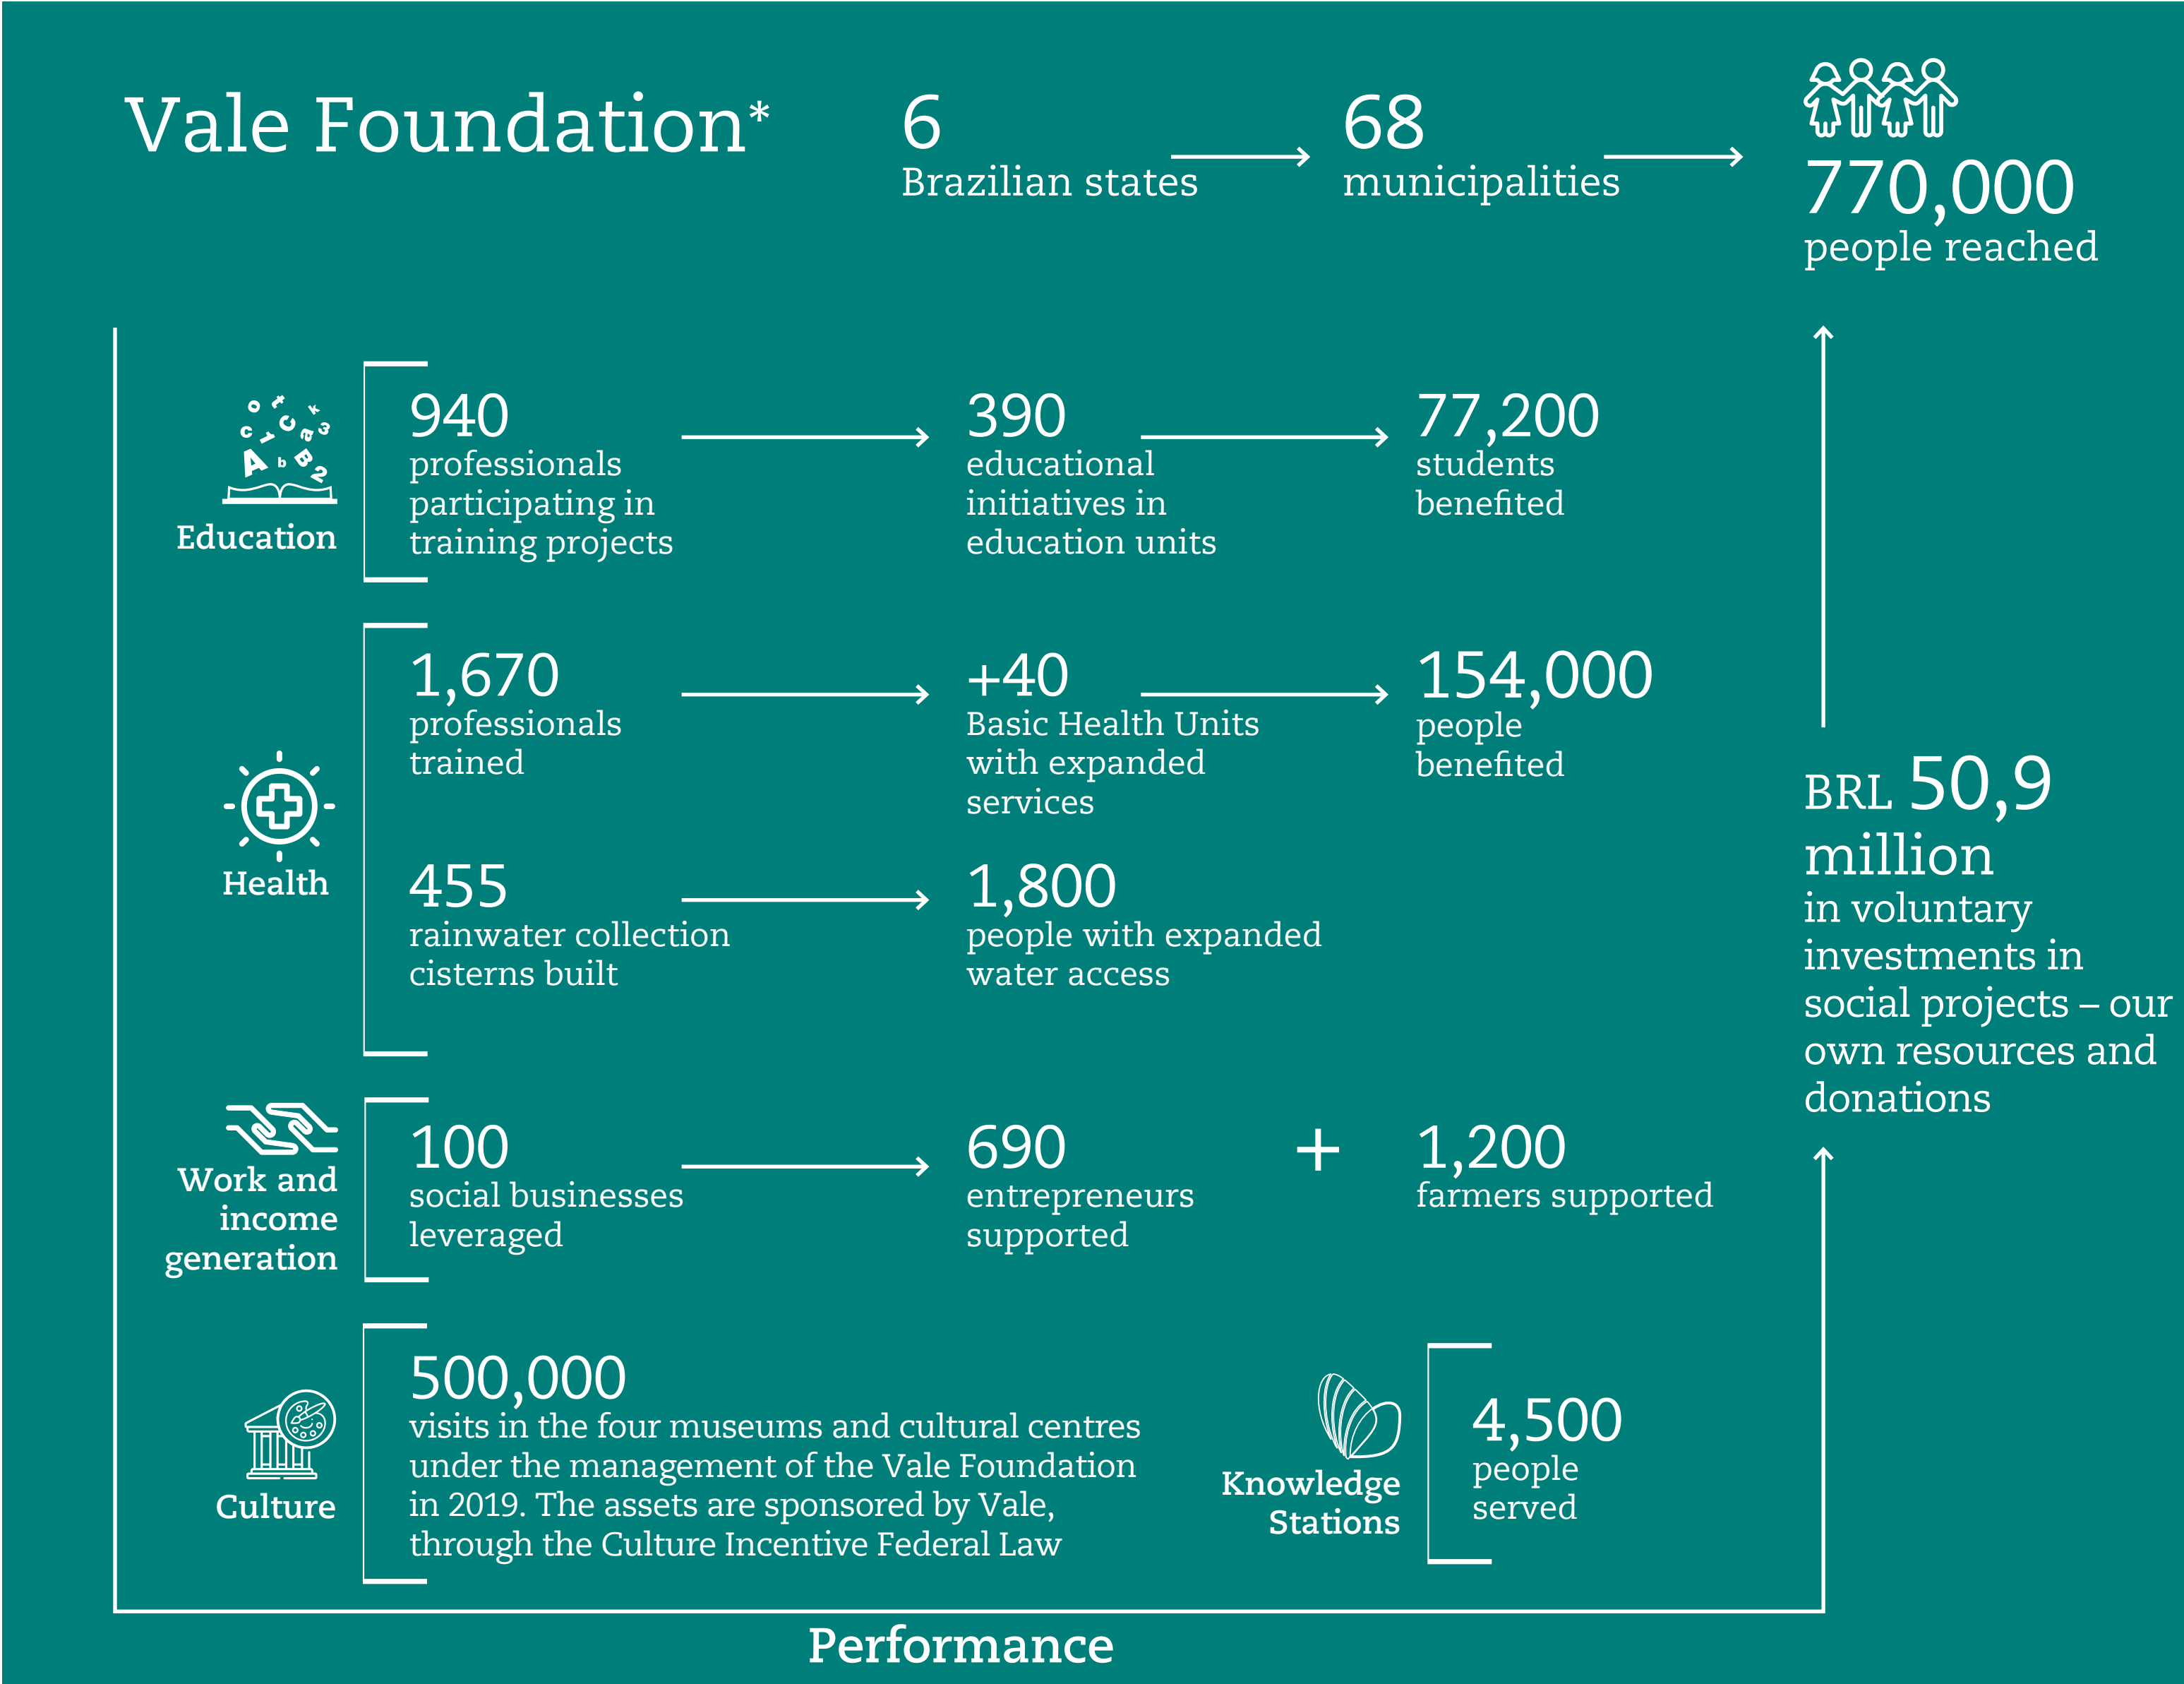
Vale Foundation*

6
Brazilian states

68
municipalities

770,000
people reached

Education

940
professionals participating in training projects

390
educational initiatives in education units

77,200
students benefited

Health

1,670
professionals trained

+40
Basic Health Units with expanded services

154,000
people benefited

455
rainwater collection cisterns built

1,800
people with expanded water access

BRL 50,9 million
in voluntary investments in social projects – our own resources and donations

Work and income generation

100
social businesses leveraged

690
entrepreneurs supported

+

1,200
farmers supported

Culture

500,000
visits in the four museums and cultural centres under the management of the Vale Foundation in 2019. The assets are sponsored by Vale, through the Culture Incentive Federal Law

Knowledge Stations

4,500
people served

Performance